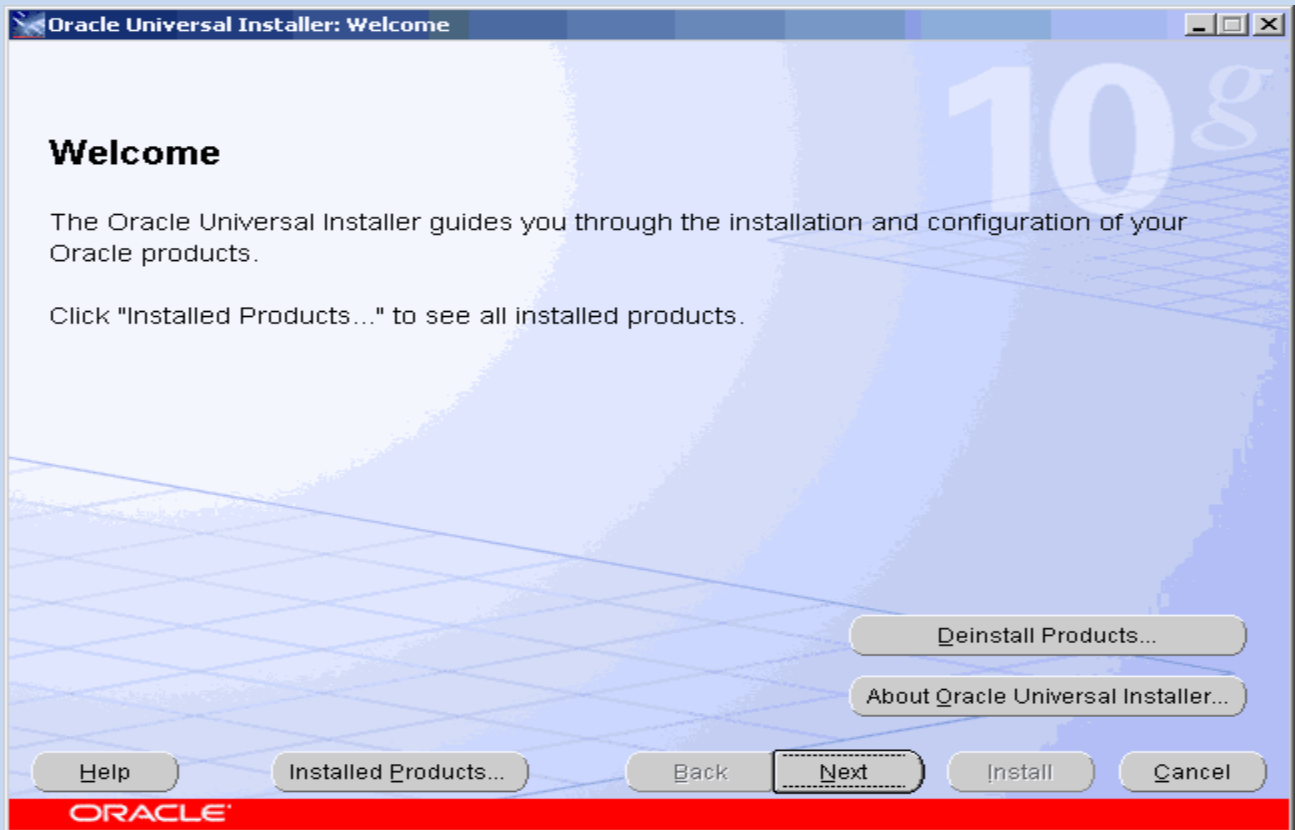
Oracle Universal Installer: Welcome

10g

Welcome

The Oracle Universal Installer guides you through the installation and configuration of your Oracle products.

Click "Installed Products..." to see all installed products.

Deinstall Products...

About Oracle Universal Installer...

Help

Installed Products...

Back

Next

Install

Cancel

ORACLE